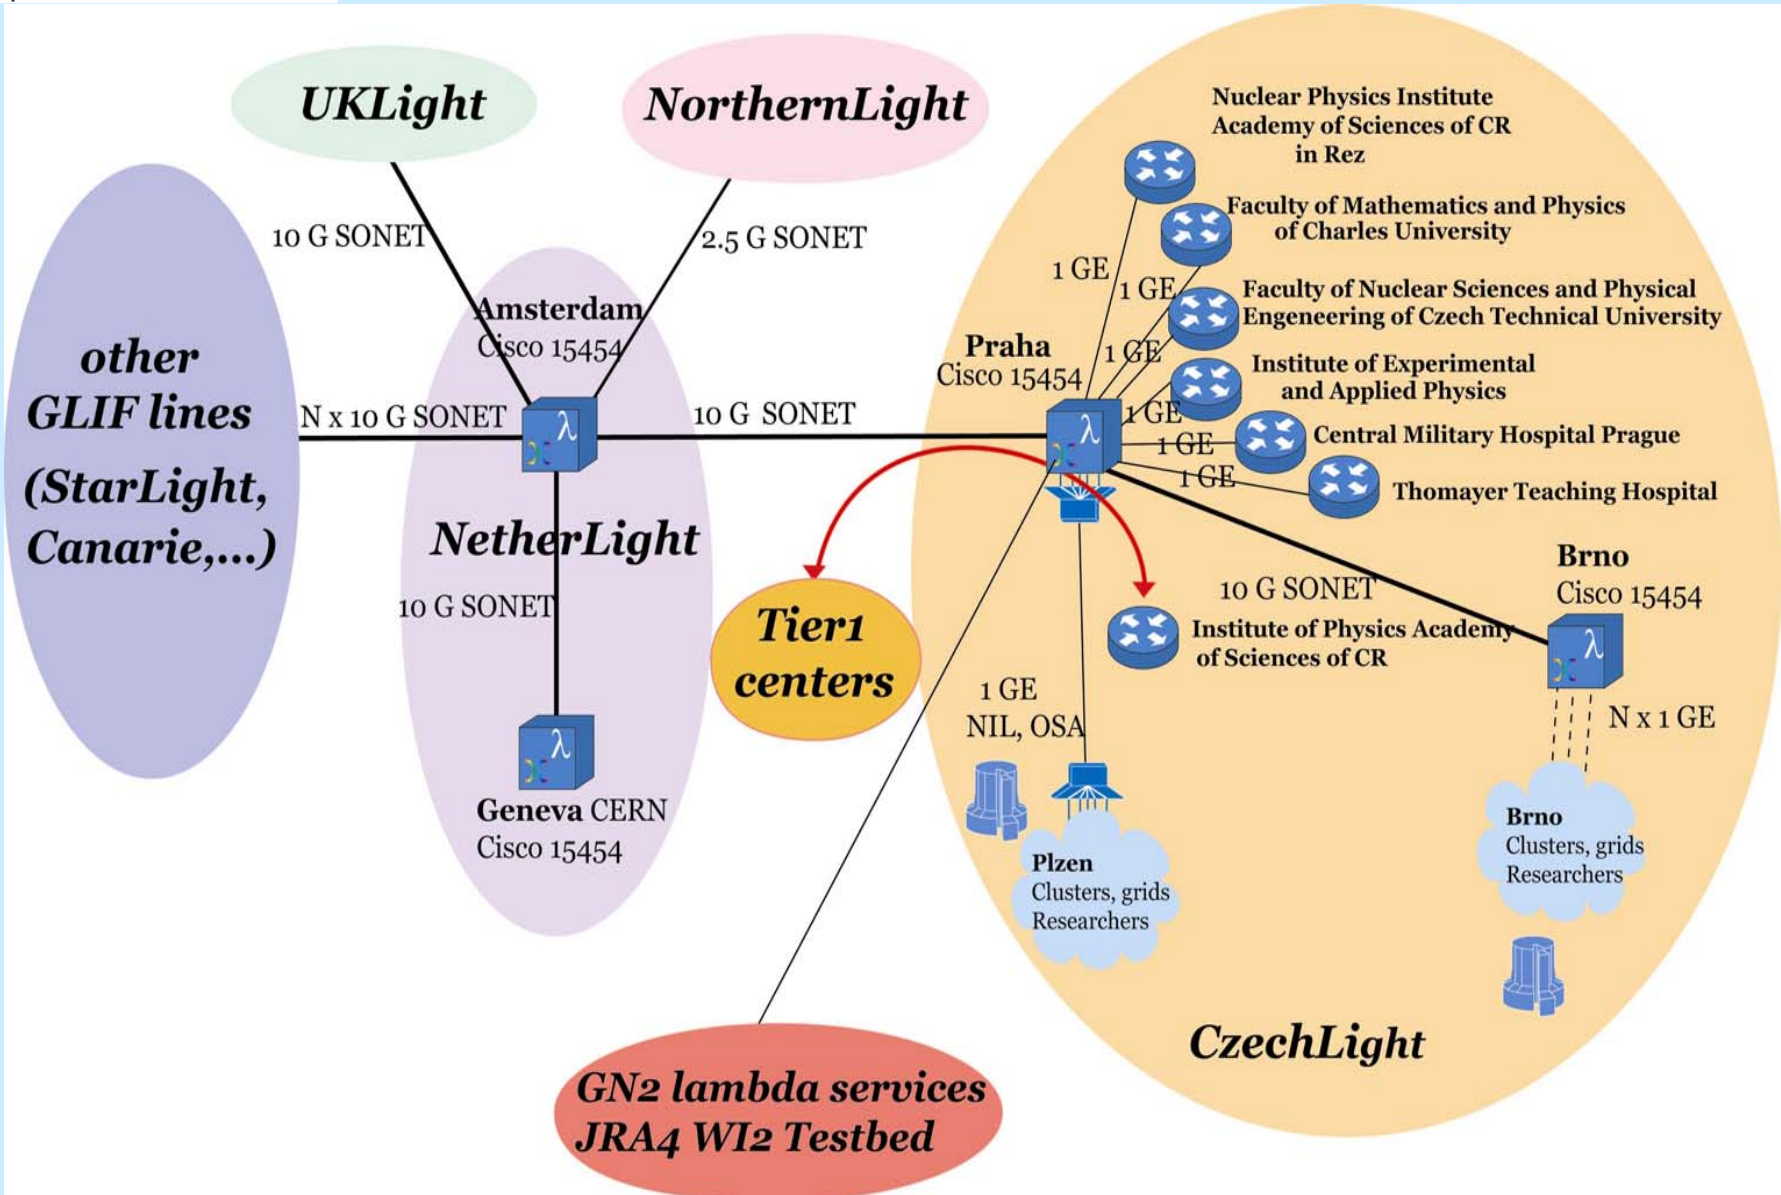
UKLight

NorthernLight

other GLIF lines (StarLight, Canarie,...)

10 G SONET

2.5 G SONET

Amsterdam
Cisco 15454

N x 10 G SONET

10 G SONET

NetherLight

10 G SONET

Geneva CERN
Cisco 15454

Tier1 centers

Nuclear Physics Institute
Academy of Sciences of CR
in Rez

Faculty of Mathematics and Physics
of Charles University

Faculty of Nuclear Sciences and Physical
Engeneering of Czech Technical University

Institute of Experimental
and Applied Physics

Central Military Hospital Prague

Thomayer Teaching Hospital

1 GE

1 GE

1 GE

1 GE

1 GE

1 GE

Praha
Cisco 15454

10 G SONET

Institute of Physics Academy
of Sciences of CR

Brno
Cisco 15454

N x 1 GE

1 GE
NIL, OSA

Plzen
Clusters, grids
Researchers

Brno
Clusters, grids
Researchers

CzechLight

GN2 lambda services
JRA4 WI2 Testbed